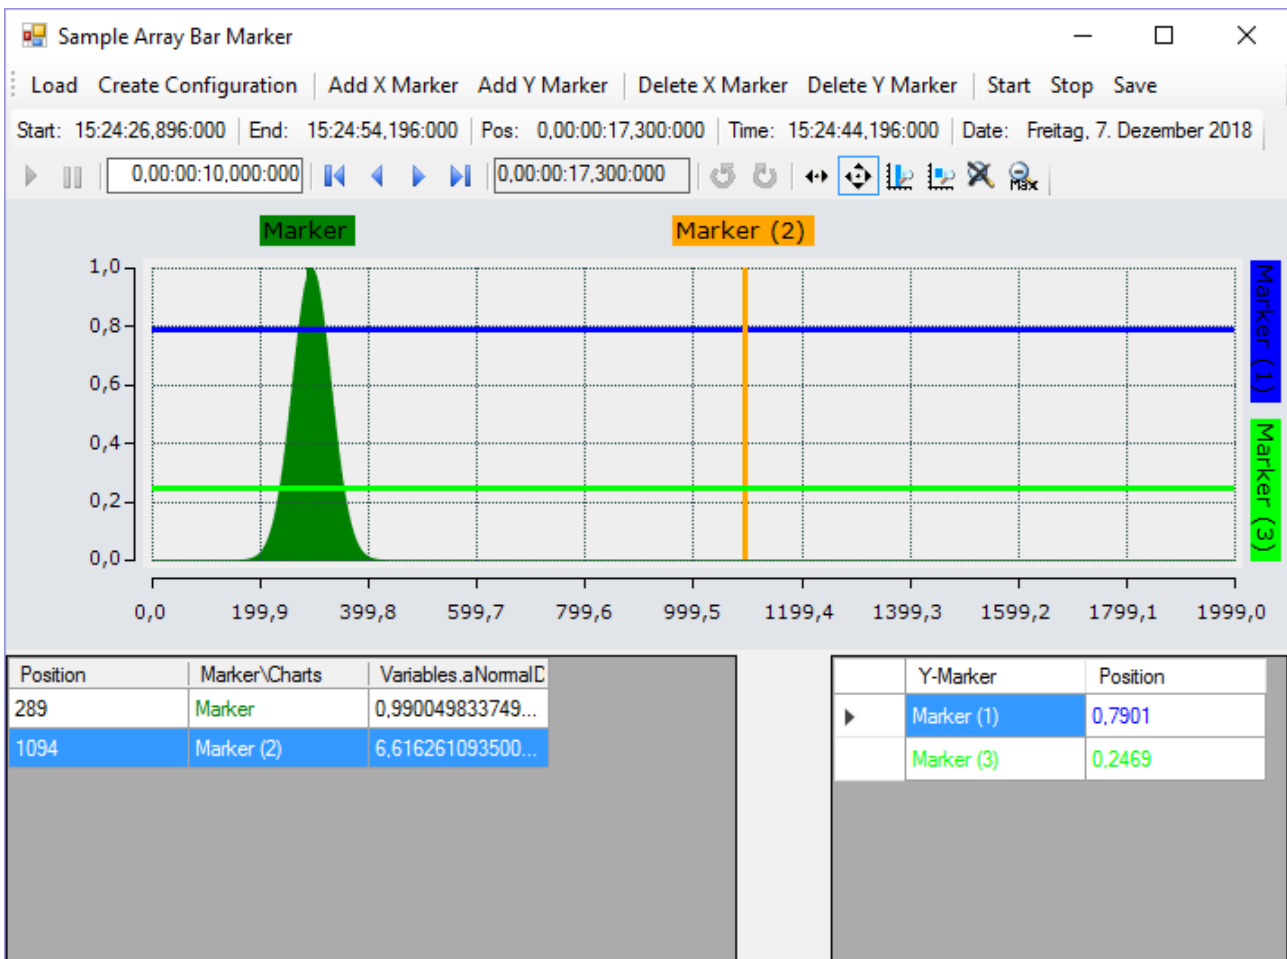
Sample Array Bar Marker

Load Create Configuration Add X Marker Add Y Marker Delete X Marker Delete Y Marker Start Stop Save

Start: 15:24:26,896:000 End: 15:24:54,196:000 Pos: 0,00:00:17,300:000 Time: 15:24:44,196:000 Date: Freitag, 7. Dezember 2018

0,00:00:10,000:000 0,00:00:17,300:000

Max

Marker Marker (2)

Marker (1)

Marker (3)

1,0
0,8
0,6
0,4
0,2
0,0

0,0 199,9 399,8 599,7 799,6 999,5 1199,4 1399,3 1599,2 1799,1 1999,0

| Position | Marker\Charts | Variables.aNormalD |
|---|---|---|
| 289 | Marker | 0,990049833749... |
| 1094 | Marker (2) | 6,616261093500... |

| | Y-Marker | Position |
|---|---|---|
| ▶ | Marker (1) | 0,7901 |
| | Marker (3) | 0,2469 |